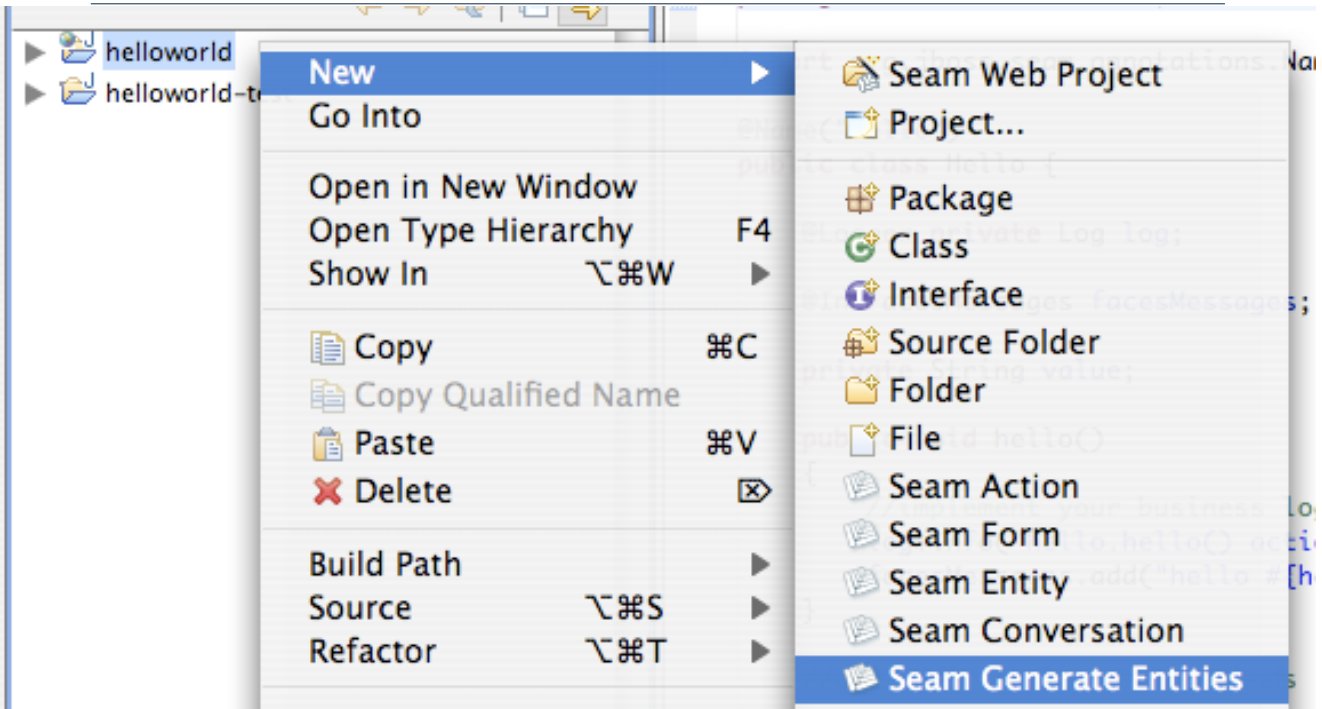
helloworld
helloworld-te

New
Go Into

Open in New Window
Open Type Hierarchy F4
Show In ⌥⌘W

Copy ⌘C
Copy Qualified Name
Paste ⌘V
Delete

Build Path
Source ⌥⌘S
Refactor ⌥⌘T

Seam Web Project
Project...
Package
Class
Interface
Source Folder
Folder
File
Seam Action
Seam Form
Seam Entity
Seam Conversation
Seam Generate Entities